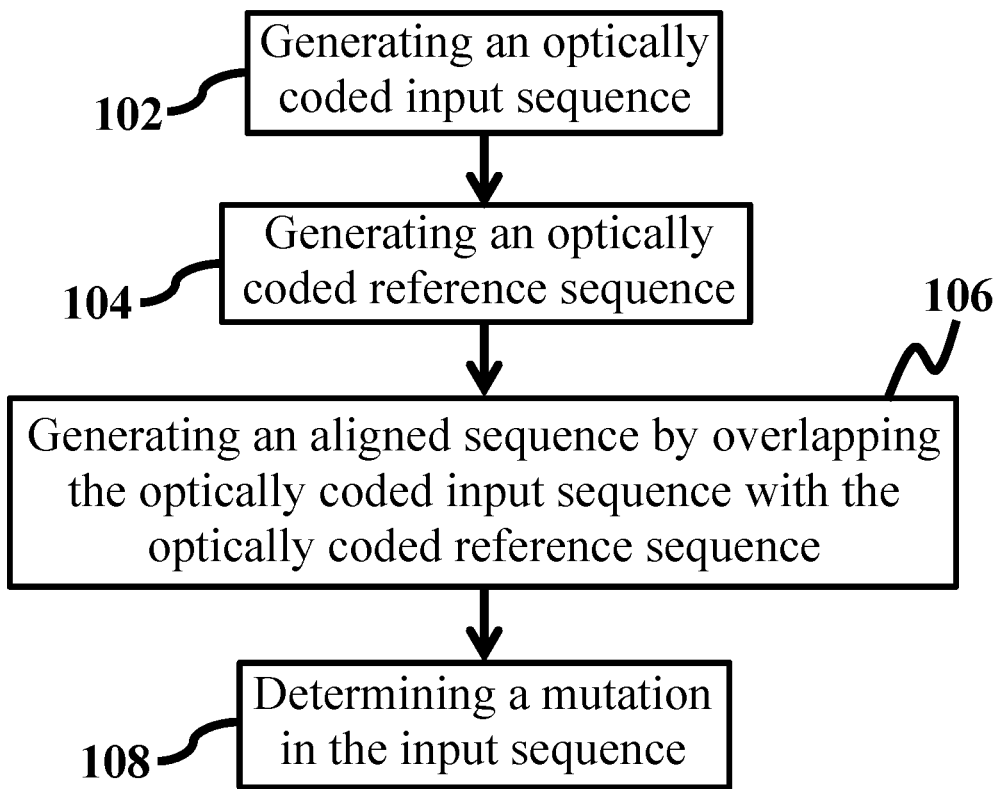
102
Generating an optically coded input sequence

104
Generating an optically coded reference sequence

106
Generating an aligned sequence by overlapping the optically coded input sequence with the optically coded reference sequence

108
Determining a mutation in the input sequence